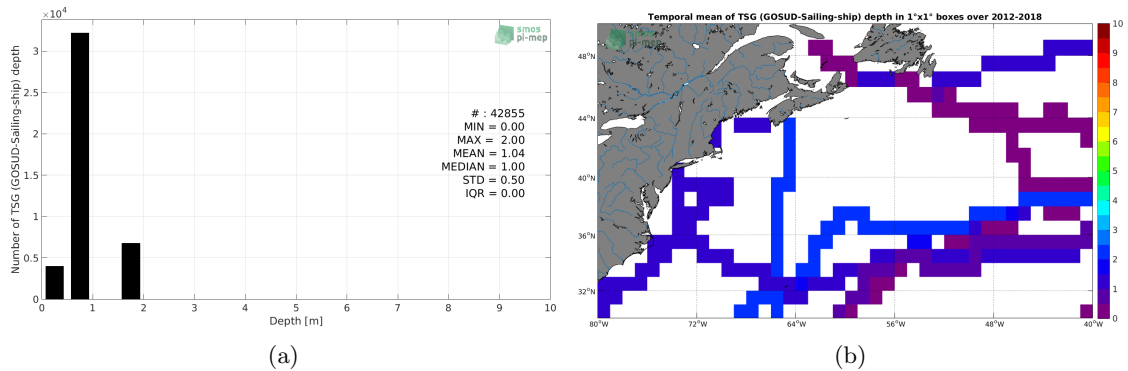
$\times10^4$

smos pi-mep

Number of TSG (GOSUD-Sailing-ship) depth

3
2.5
2
1.5
1
0.5
0

0 1 2 3 4 5 6 7 8 9 10

Depth [m]

# : 42855
MIN = 0.00
MAX = 2.00
MEAN = 1.04
MEDIAN = 1.00
STD = 0.50
IQR = 0.00

(a)

Temporal mean of TSG (GOSUD-Sailing-ship) depth in 1°x1° boxes over 2012-2018

48°N
44°N
40°N
36°N
32°N

80°W 72°W 64°W 56°W 48°W 40°W

10
9
8
7
6
5
4
3
2
1
0

(b)